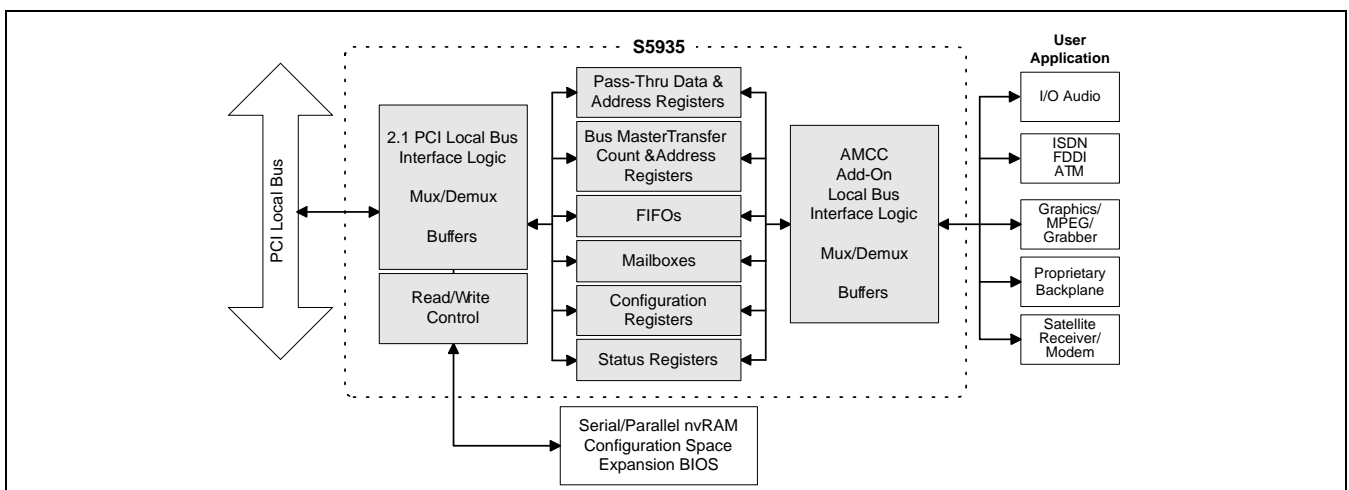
S5935

PCI Local Bus

2.1 PCI Local Bus Interface Logic

Mux/Demux

Buffers

Read/Write Control

Pass-Thru Data & Address Registers

Bus MasterTransfer Count &Address Registers

FIFOs

Mailboxes

Configuration Registers

Status Registers

AMCC Add-On Local Bus Interface Logic

Mux/Demux

Buffers

User Application

I/O Audio

ISDN FDDI ATM

Graphics/ MPEG/ Grabber

Proprietary Backplane

Satellite Receiver/ Modem

Serial/Parallel nvRAM Configuration Space Expansion BIOS